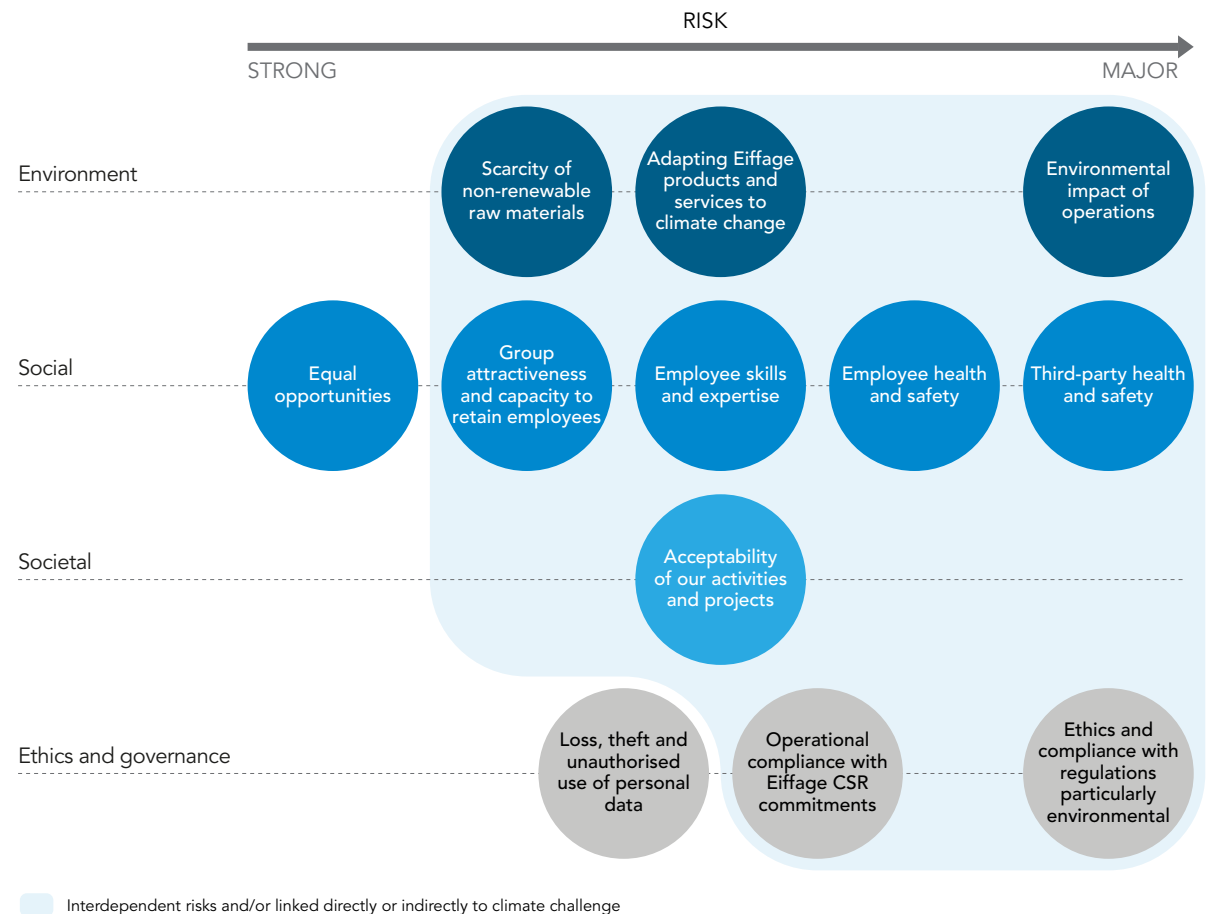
RISK

STRONG

MAJOR

Environment

Scarcity of non-renewable raw materials

Adapting Eiffage products and services to climate change

Environmental impact of operations

Social

Equal opportunities

Group attractiveness and capacity to retain employees

Employee skills and expertise

Employee health and safety

Third-party health and safety

Societal

Acceptability of our activities and projects

Ethics and governance

Loss, theft and unauthorised use of personal data

Operational compliance with Eiffage CSR commitments

Ethics and compliance with regulations particularly environmental

Interdependent risks and/or linked directly or indirectly to climate challenge